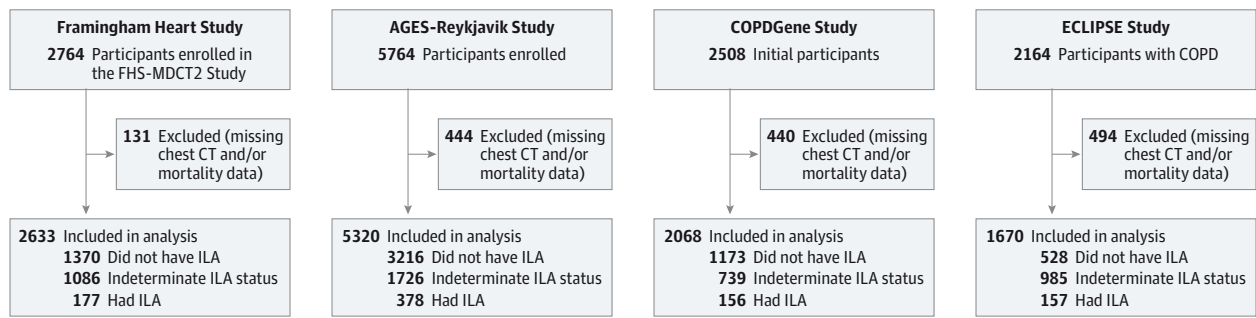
Framingham Heart Study
2764 Participants enrolled in the FHS-MDCT2 Study

131 Excluded (missing chest CT and/or mortality data)

2633 Included in analysis
1370 Did not have ILA
1086 Indeterminate ILA status
177 Had ILA

AGES-Reykjavik Study
5764 Participants enrolled

444 Excluded (missing chest CT and/or mortality data)

5320 Included in analysis
3216 Did not have ILA
1726 Indeterminate ILA status
378 Had ILA

COPDGene Study
2508 Initial participants

440 Excluded (missing chest CT and/or mortality data)

2068 Included in analysis
1173 Did not have ILA
739 Indeterminate ILA status
156 Had ILA

ECLIPSE Study
2164 Participants with COPD

494 Excluded (missing chest CT and/or mortality data)

1670 Included in analysis
528 Did not have ILA
985 Indeterminate ILA status
157 Had ILA